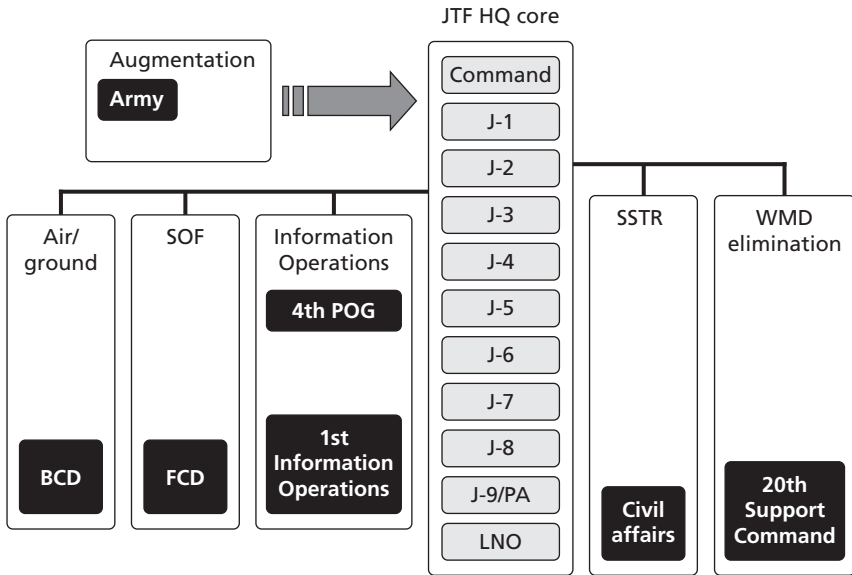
JTF HQ core

Augmentation
Army

Command
J-1
J-2
J-3
J-4
J-5
J-6
J-7
J-8
J-9/PA
LNO

Air/ground
BCD

SOF
FCD

Information Operations
4th POG
1st Information Operations

SSTR
Civil affairs

WMD elimination
20th Support Command